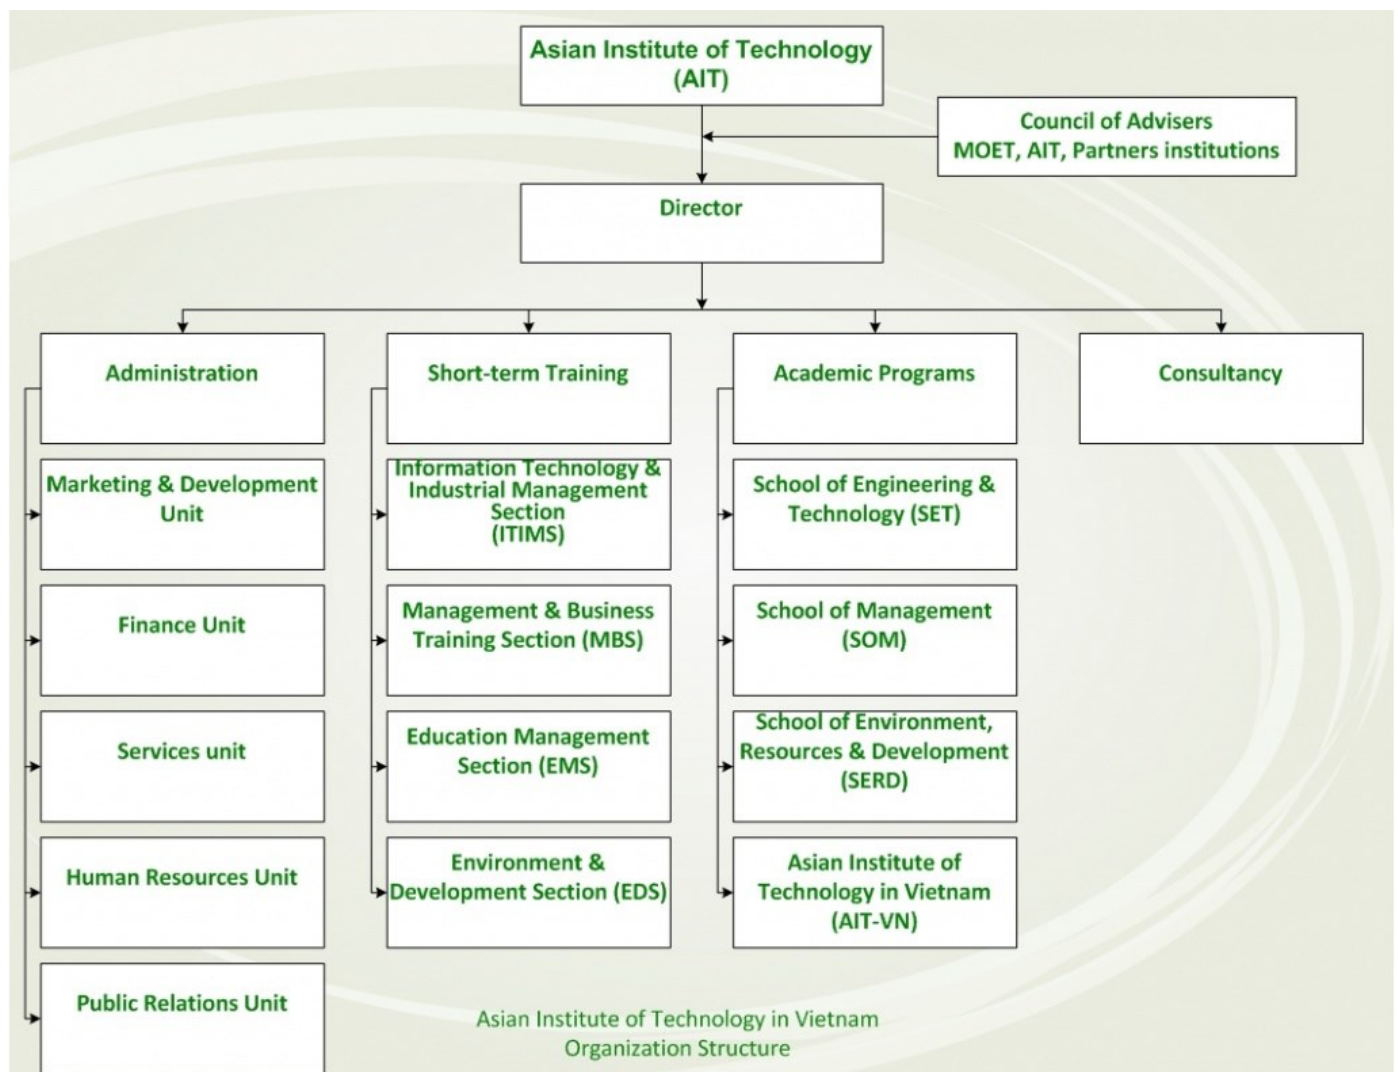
Asian Institute of Technology (AIT)

Council of Advisers
MOET, AIT, Partners institutions

Director

Administration

Marketing & Development Unit

Finance Unit

Services unit

Human Resources Unit

Public Relations Unit

Short-term Training

Information Technology & Industrial Management Section (ITIMS)

Management & Business Training Section (MBS)

Education Management Section (EMS)

Environment & Development Section (EDS)

Academic Programs

School of Engineering & Technology (SET)

School of Management (SOM)

School of Environment, Resources & Development (SERD)

Asian Institute of Technology in Vietnam (AIT-VN)

Consultancy

Asian Institute of Technology in Vietnam
Organization Structure